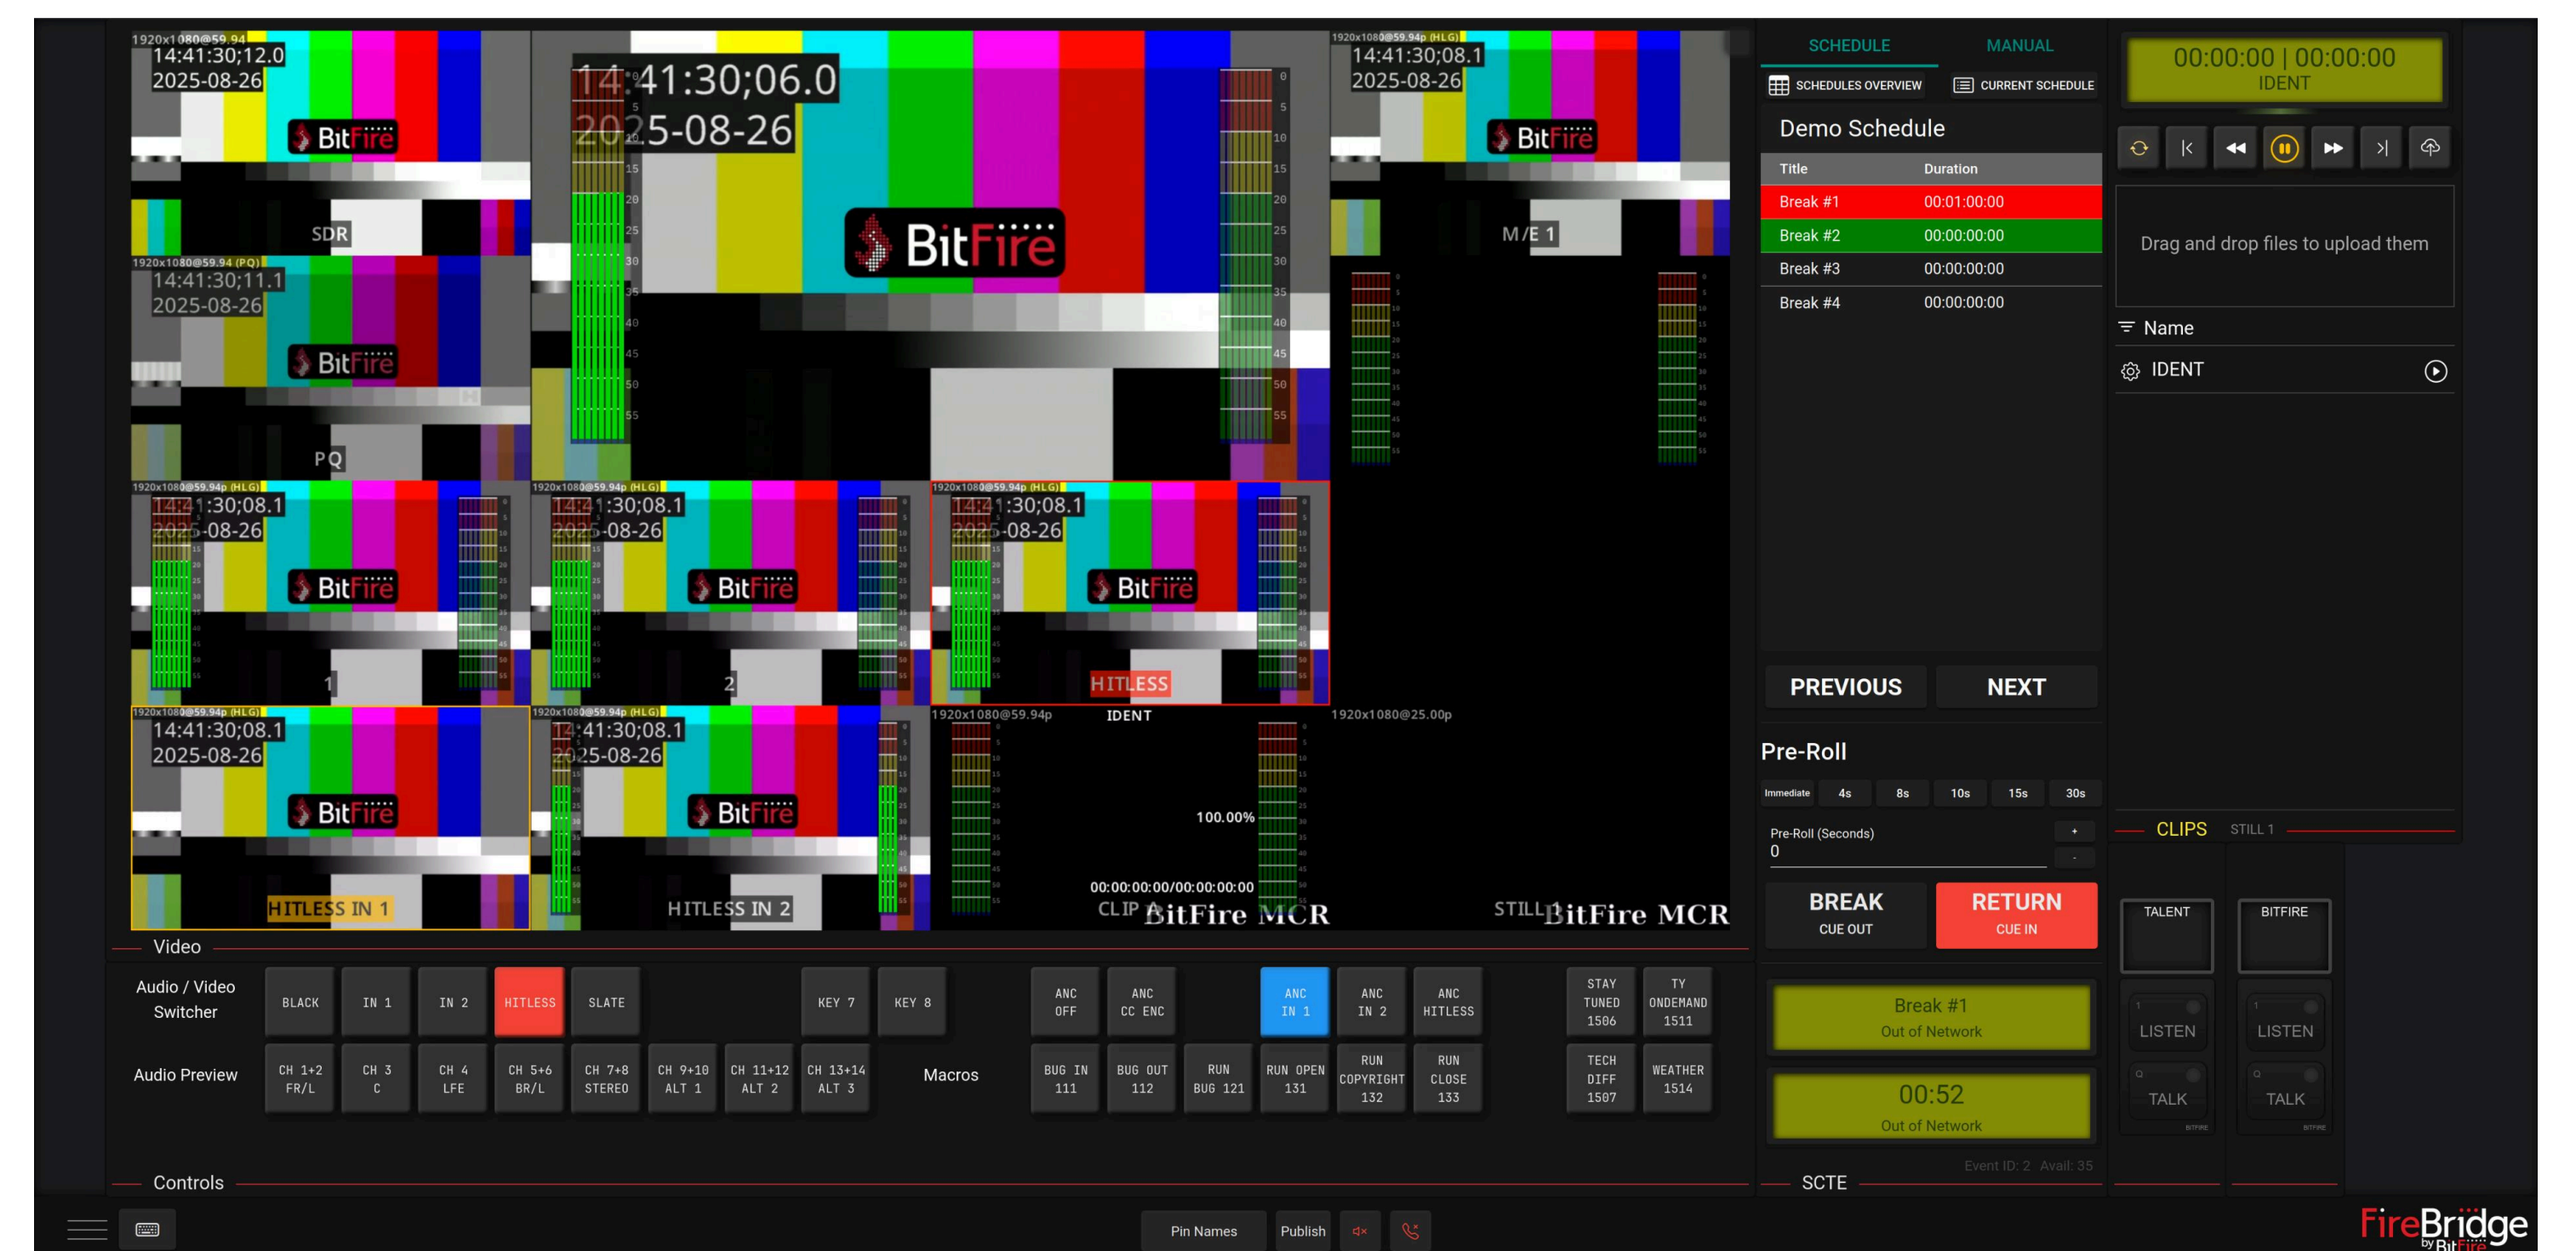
1920x1080@59.94
14:41:30;12.0
2025-08-26
BitFire
SDR

14:41:30;06.0
2025-08-26
BitFire

1920x1080@59.94p (HLG)
14:41:30;08.1
2025-08-26
BitFire
M/E 1

1920x1080@59.94 (PQ)
14:41:30;11.1
2025-08-26
BitFire
PQ

1920x1080@59.94p (HLG)
14:41:30;08.1
2025-08-26
BitFire
1

1920x1080@59.94p (HLG)
14:41:30;08.1
2025-08-26
BitFire
2

1920x1080@59.94p (HLG)
14:41:30;08.1
2025-08-26
BitFire
HITLESS

1920x1080@59.94p (HLG)
14:41:30;08.1
2025-08-26
BitFire
HITLESS IN 1

1920x1080@59.94p (HLG)
14:41:30;08.1
2025-08-26
BitFire
HITLESS IN 2

1920x1080@59.94p
IDENT
100.00%
00:00:00:00/00:00:00:00
CLIP BitFire MCR

1920x1080@25.00p
STILL BitFire MCR

SCHEDULE
MANUAL
SCHEDULES OVERVIEW
CURRENT SCHEDULE
Demo Schedule

| Title | Duration |
|---|---|
| Break #1 | 00:01:00:00 |
| Break #2 | 00:00:00:00 |
| Break #3 | 00:00:00:00 |
| Break #4 | 00:00:00:00 |

PREVIOUS
NEXT
Pre-Roll
Immediate 4s 8s 10s 15s 30s
Pre-Roll (Seconds)
0
+
-
BREAK
CUE OUT
RETURN
CUE IN
Break #1
Out of Network
00:52
Out of Network
Event ID: 2 Avail: 35
SCTE

00:00:00 | 00:00:00
IDENT
Drag and drop files to upload them
Name
IDENT
CLIPS
STILL 1
TALENT
BITFIRE
LISTEN
LISTEN
TALK
TALK

Video
Audio / Video Switcher
BLACK
IN 1
IN 2
HITLESS
SLATE
KEY 7
KEY 8
ANC OFF
ANC CC ENC
ANC IN 1
ANC IN 2
ANC HITLESS
STAY TUNED 1506
TY ONDEMAND 1511
Audio Preview
CH 1+2 FR/L
CH 3 C
CH 4 LFE
CH 5+6 BR/L
CH 7+8 STEREO
CH 9+10 ALT 1
CH 11+12 ALT 2
CH 13+14 ALT 3
Macros
BUG IN 111
BUG OUT 112
RUN BUG 121
RUN OPEN 131
RUN COPYRIGHT 132
RUN CLOSE 133
TECH DIFF 1507
WEATHER 1514
Controls
Pin Names
Publish
FireBridge by BitFire